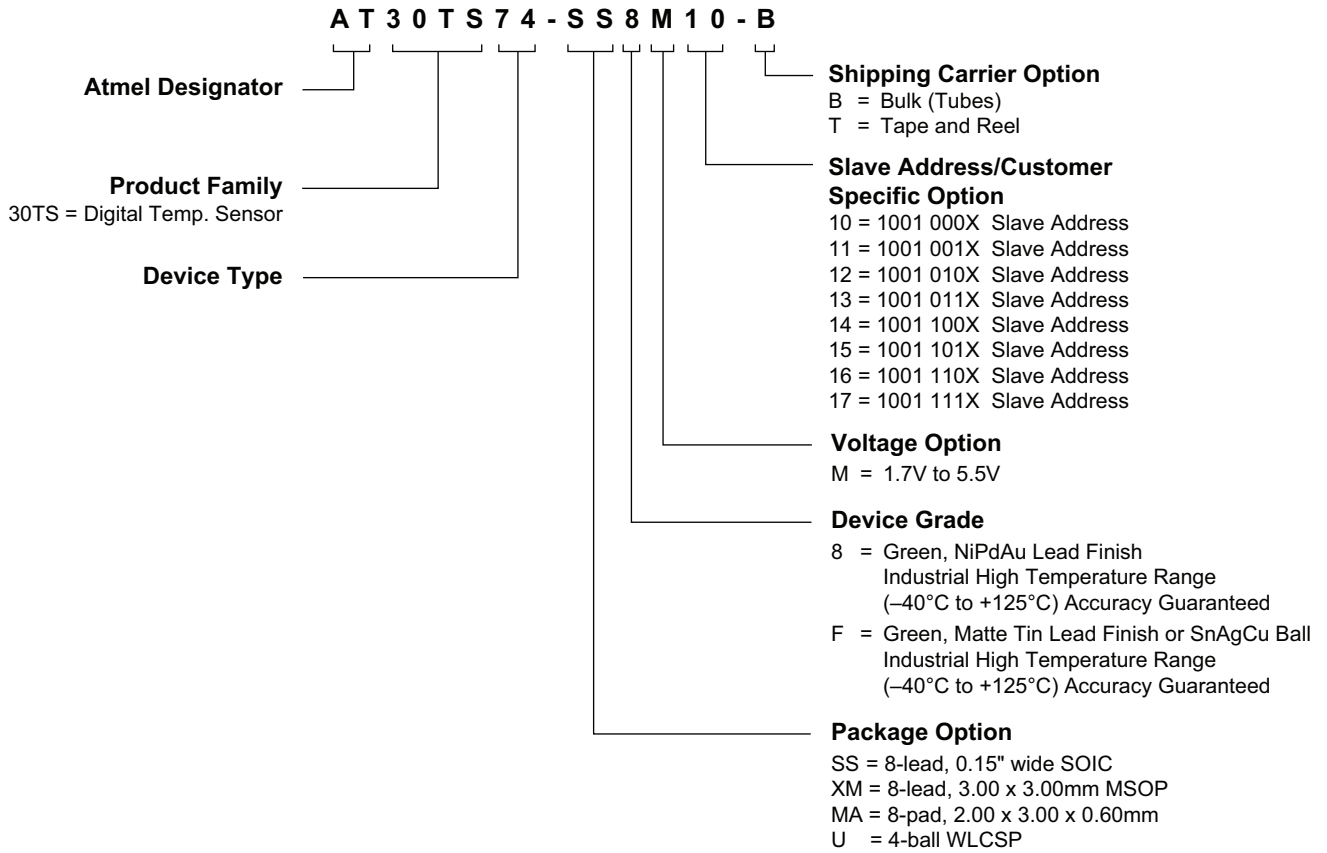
A T 3 0 T S 7 4 - S S 8 M 1 0 - B

Atmel Designator

Product Family
30TS = Digital Temp. Sensor

Device Type

Shipping Carrier Option
B = Bulk (Tubes)
T = Tape and Reel

Slave Address/Customer Specific Option
10 = 1001 000X Slave Address
11 = 1001 001X Slave Address
12 = 1001 010X Slave Address
13 = 1001 011X Slave Address
14 = 1001 100X Slave Address
15 = 1001 101X Slave Address
16 = 1001 110X Slave Address
17 = 1001 111X Slave Address

Voltage Option
M = 1.7V to 5.5V

Device Grade
8 = Green, NiPdAu Lead Finish Industrial High Temperature Range (–40°C to +125°C) Accuracy Guaranteed
F = Green, Matte Tin Lead Finish or SnAgCu Ball Industrial High Temperature Range (–40°C to +125°C) Accuracy Guaranteed

Package Option
SS = 8-lead, 0.15" wide SOIC
XM = 8-lead, 3.00 x 3.00mm MSOP
MA = 8-pad, 2.00 x 3.00 x 0.60mm
U = 4-ball WLCSP